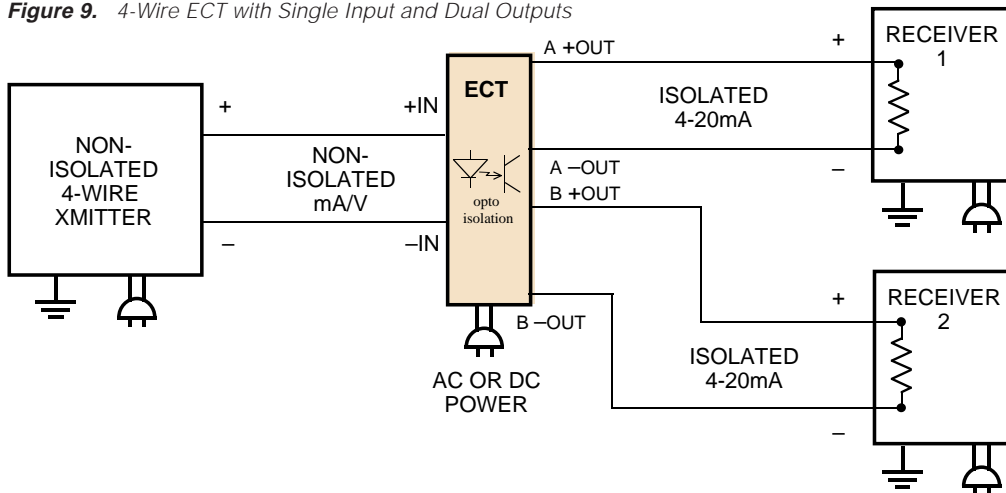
**Figure 9.** 4-Wire ECT with Single Input and Dual Outputs

NON-ISOLATED 4-WIRE XMITTER

+

–

NON-ISOLATED mA/V

+IN

–IN

ECT

opto isolation

AC OR DC POWER

A +OUT

A –OUT

B +OUT

B –OUT

ISOLATED 4-20mA

+

–

RECEIVER 1

ISOLATED 4-20mA

+

–

RECEIVER 2